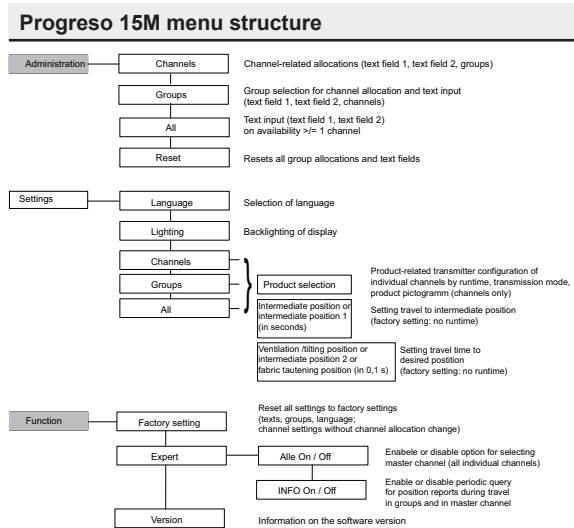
Progreso 15M menu structure

Administration

Channels
Channel-related allocations (text field 1, text field 2, groups)

Groups
Group selection for channel allocation and text input (text field 1, text field 2, channels)

All
Text input (text field 1, text field 2) on availability >/= 1 channel

Reset
Resets all group allocations and text fields

Settings

Language
Selection of language

Lighting
Backlighting of display

Channels

Groups

All

Product selection
Product-related transmitter configuration of individual channels by runtime, transmission mode, product pictogramm (channels only)

Intermediate position or intermediate position 1 (in seconds)
Setting travel to intermediate position (factory setting: no runtime)

Ventilation /tilting position or intermediate position 2 or fabric tautening position (in 0,1 s)
Setting travel time to desired position (factory setting: no runtime)

Function

Factory setting
Reset all settings to factory settings (texts, groups, language; channel settings without channel allocation change)

Expert

Alle On / Off
Enabele or disable option for selecting master channel (all individual channels)

INFO On / Off
Enable or disable periodic query for position reports during travel in groups and in master channel

Version
Information on the software version